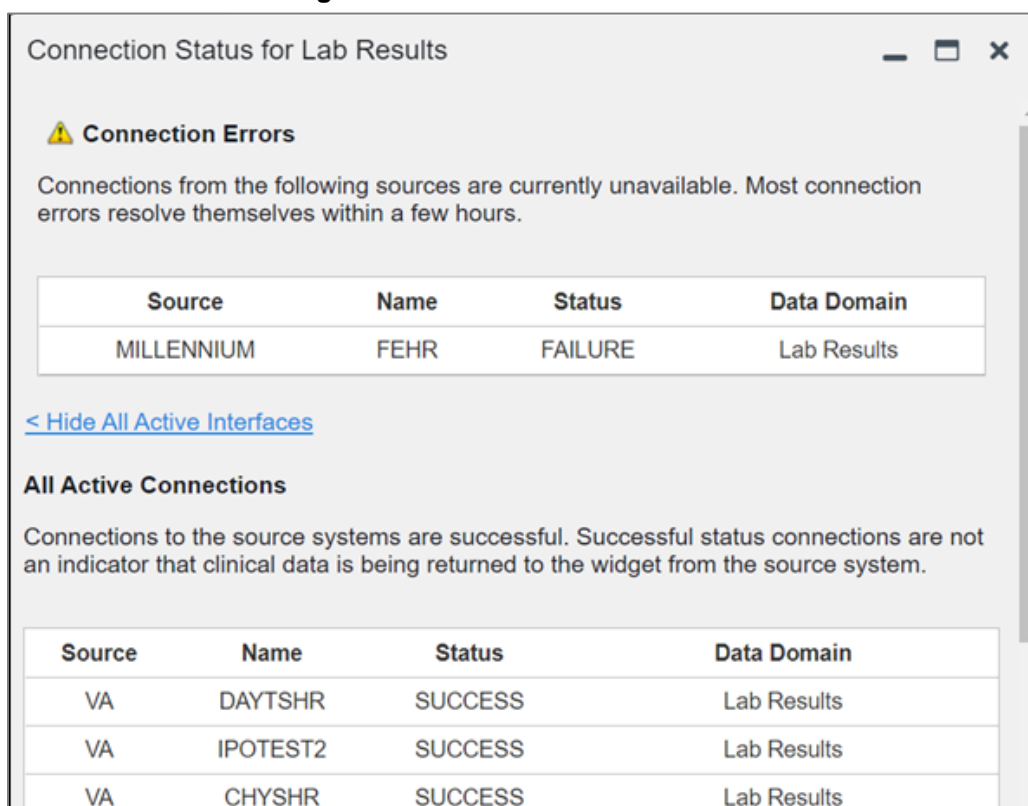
Connection Status for Lab Results

Connection Errors

Connections from the following sources are currently unavailable. Most connection errors resolve themselves within a few hours.

| Source | Name | Status | Data Domain |
|---|---|---|---|
| MILLENNIUM | FEHR | FAILURE | Lab Results |

< Hide All Active Interfaces

All Active Connections

Connections to the source systems are successful. Successful status connections are not an indicator that clinical data is being returned to the widget from the source system.

| Source | Name | Status | Data Domain |
|---|---|---|---|
| VA | DAYTSHR | SUCCESS | Lab Results |
| VA | IPOTEST2 | SUCCESS | Lab Results |
| VA | CHYSHR | SUCCESS | Lab Results |